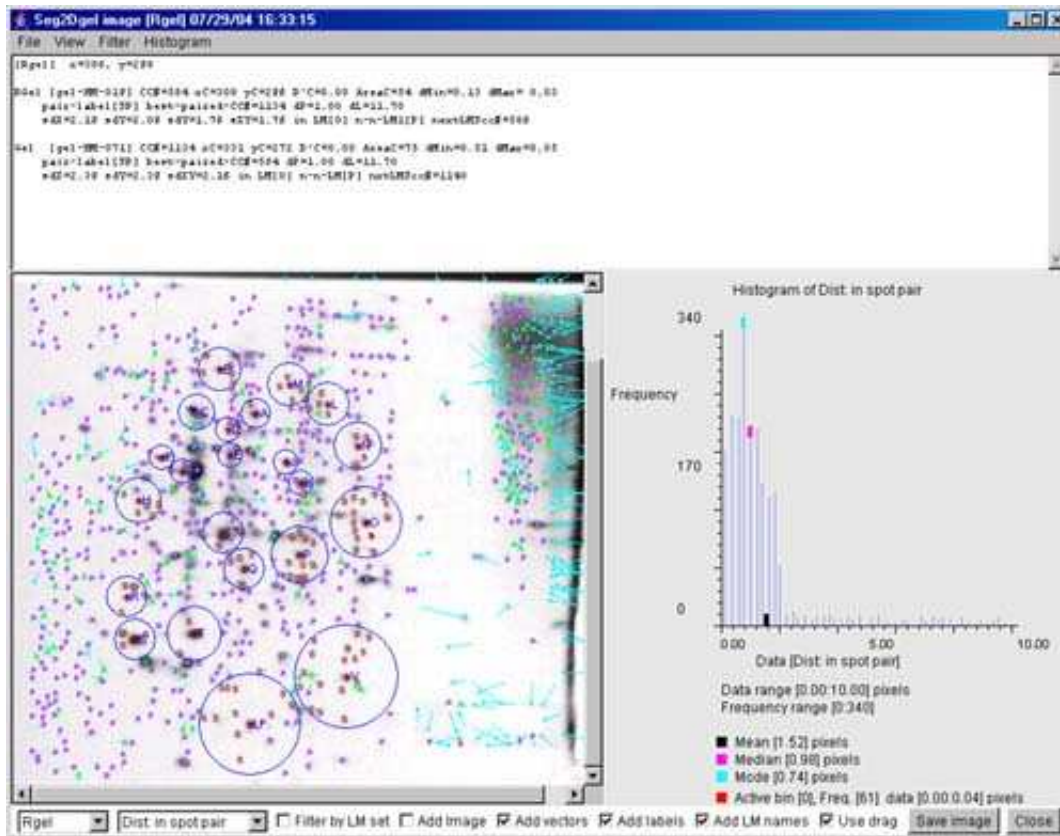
Seg2Dgel image [Rgel] 07/29/04 16:33:15

File View Filter Histogram

[Rgel] x=306, y=289

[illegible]

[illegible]

Histogram of Dist. in spot pair

340

Frequency

170

0

0.00

5.00

10.00

Data [Dist. in spot pair]

Data range [0.00:10.00] pixels
Frequency range [0:340]

Mean [1.52] pixels
Median [0.98] pixels
Mode [0.74] pixels
Active bin [0], Freq. [61], data [0.00:0.04] pixels

Rgel | Dist. in spot pair | Filter by LM set | Add Image | Add vectors | Add labels | Add LM names | Use drag | Save image | Close